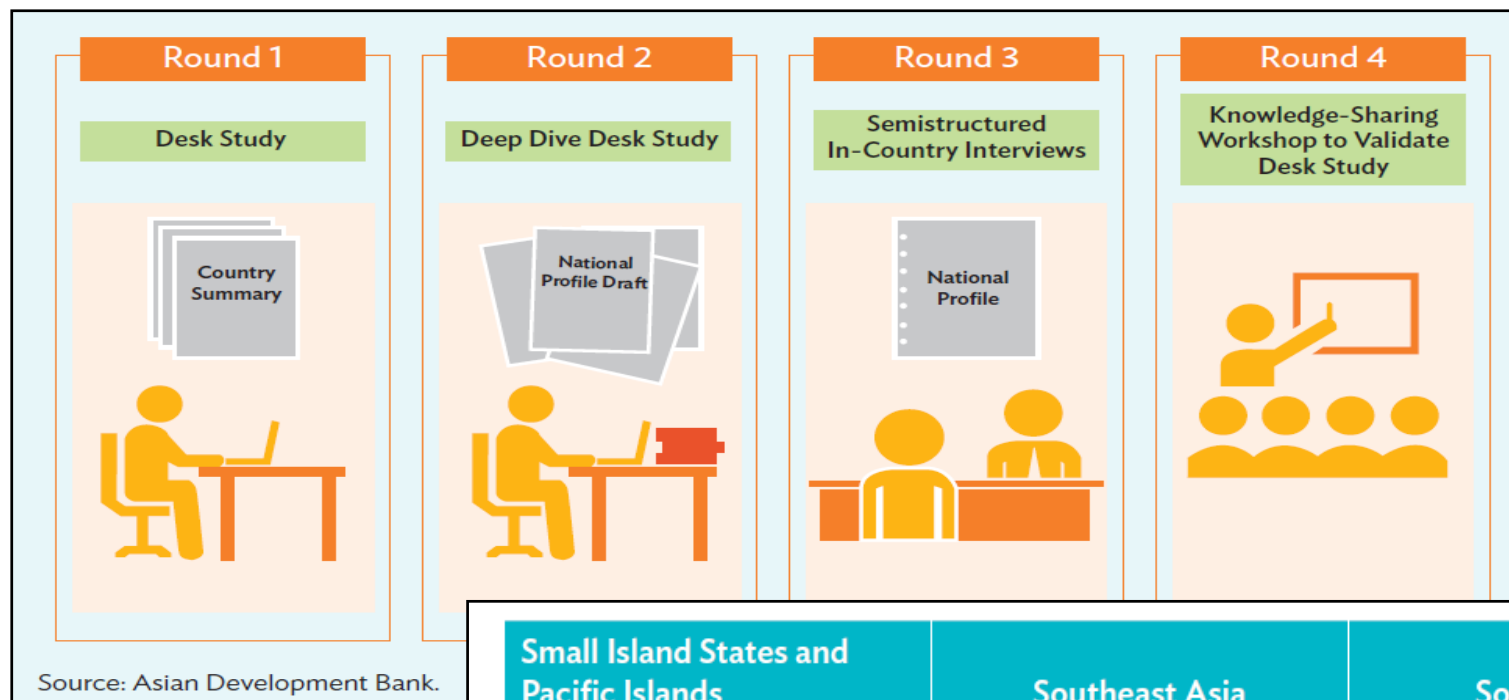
Round 1

Desk Study

Country Summary

Round 2

Deep Dive Desk Study

National Profile Draft

Round 3

Semistructured In-Country Interviews

National Profile

Round 4

Knowledge-Sharing Workshop to Validate Desk Study

Source: Asian Development Bank.

| Small Island States and Pacific Islands | Southeast Asia | So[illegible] |